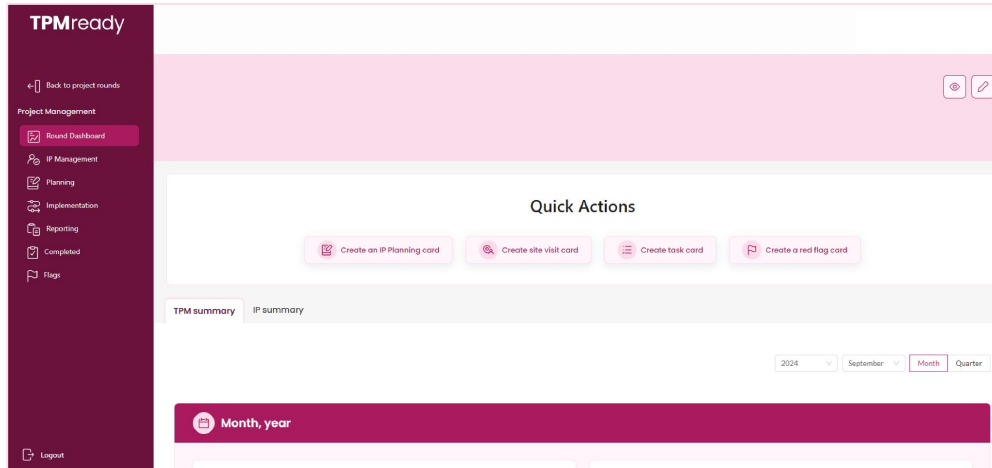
TPMready

Back to project rounds

Project Management

Round Dashboard

IP Management

Planning

Implementation

Reporting

Completed

Flags

Logout

Quick Actions

Create an IP Planning card

Create site visit card

Create task card

Create a red flag card

TPM summary

IP summary

2024

September

Month

Quarter

Month, year